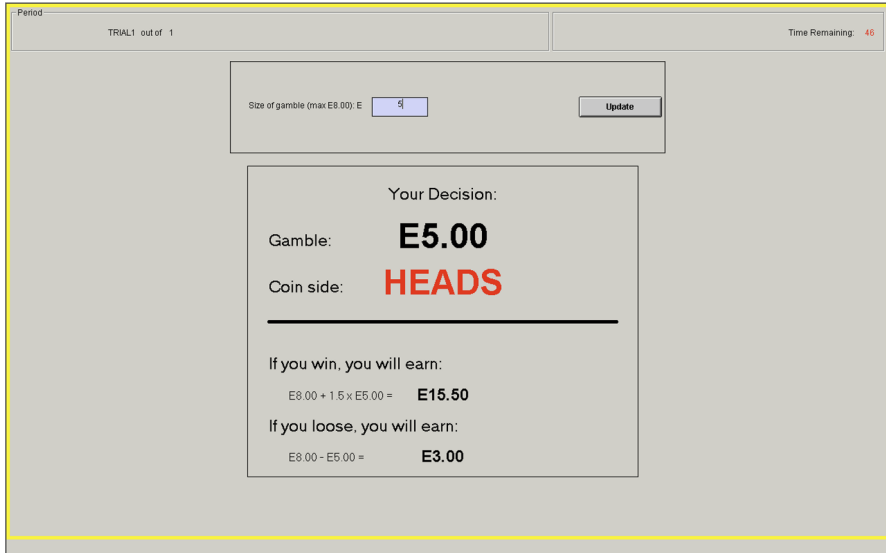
Period

TRIAL1 out of 1

Time Remaining: 46

Size of gamble (max E8.00): E 5

Update

Your Decision:

Gamble: E5.00

Coin side: HEADS

If you win, you will earn:

E8.00 + 1.5 x E5.00 = E15.50

If you loose, you will earn:

E8.00 - E5.00 = E3.00